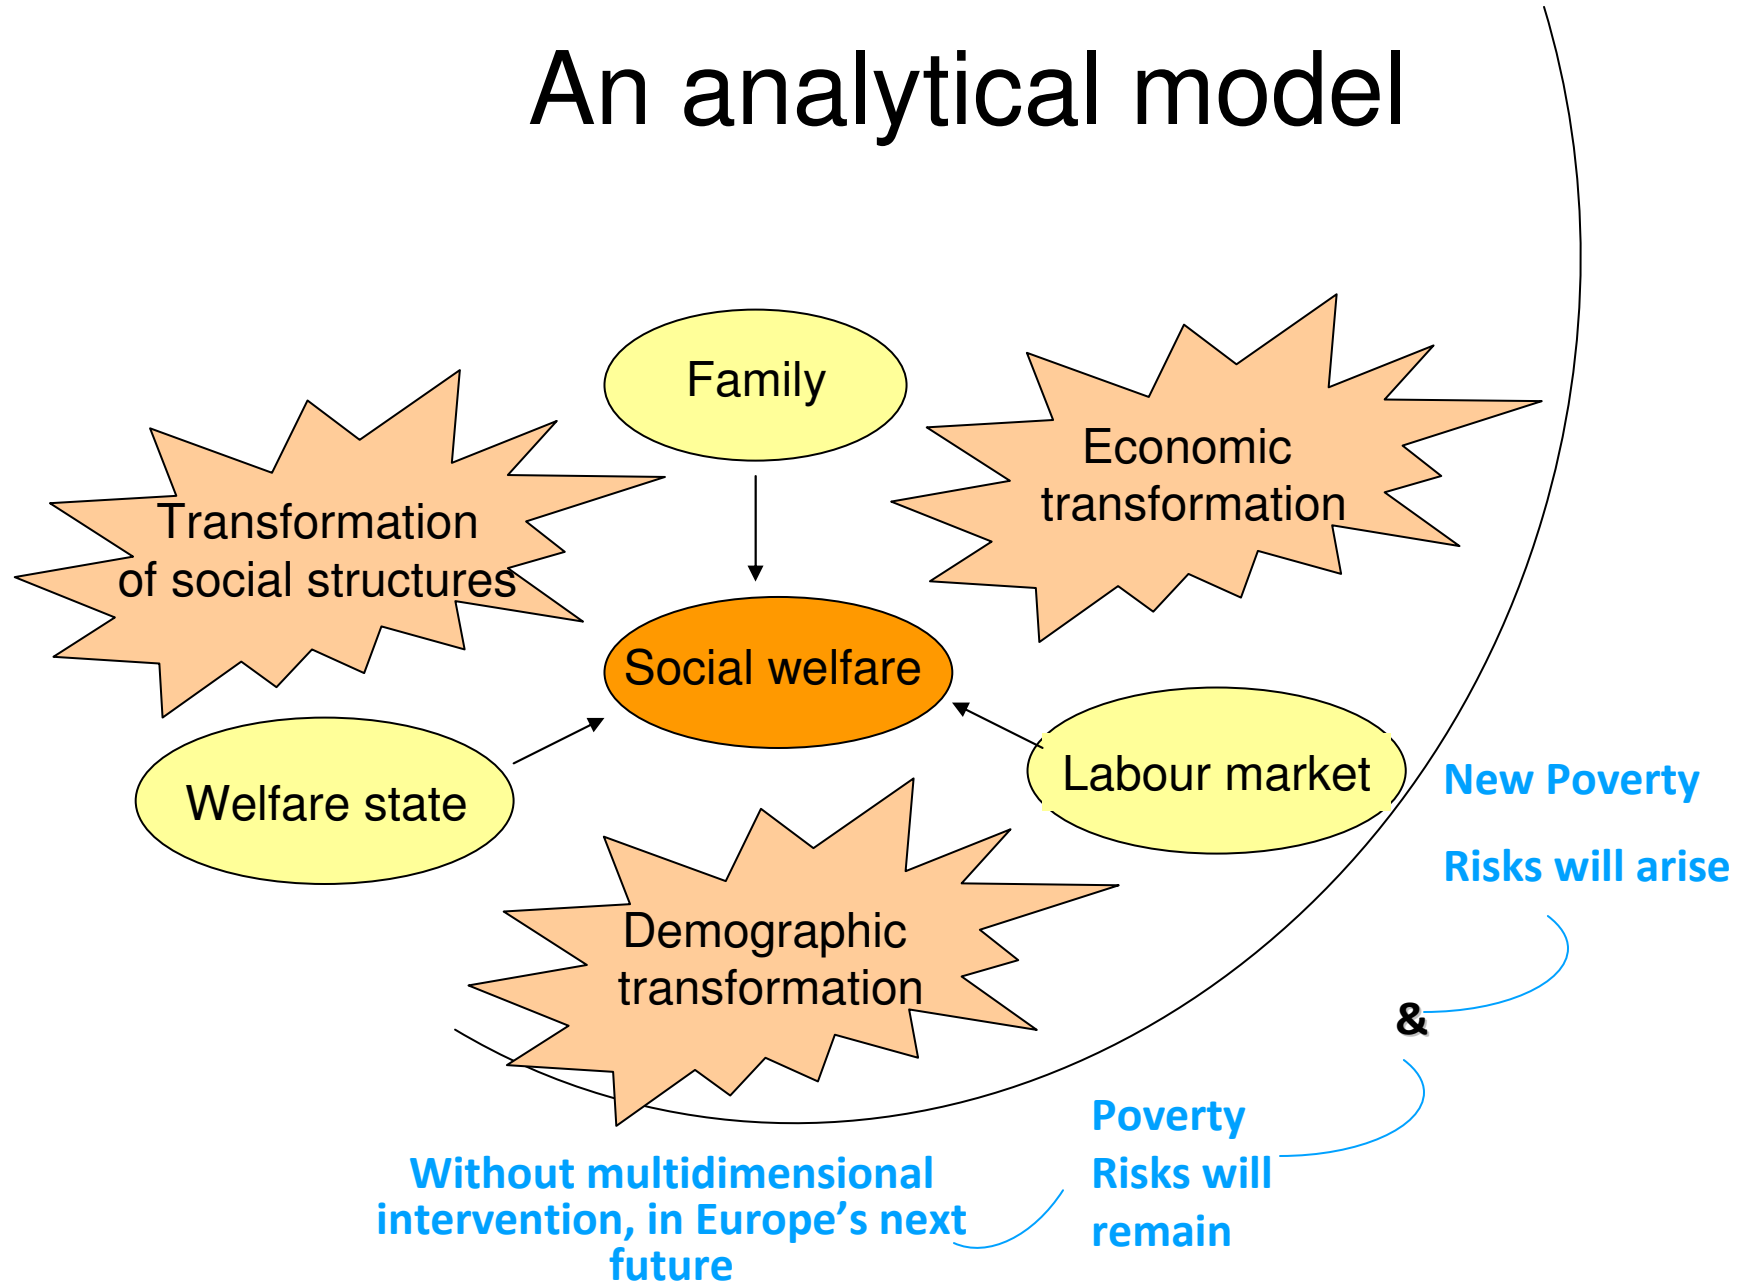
An analytical model

Family

Transformation of social structures

Economic transformation

Social welfare

Welfare state

Labour market

Demographic transformation

New Poverty

Risks will arise

&

Poverty

Risks will

remain

Without multidimensional intervention, in Europe's next future